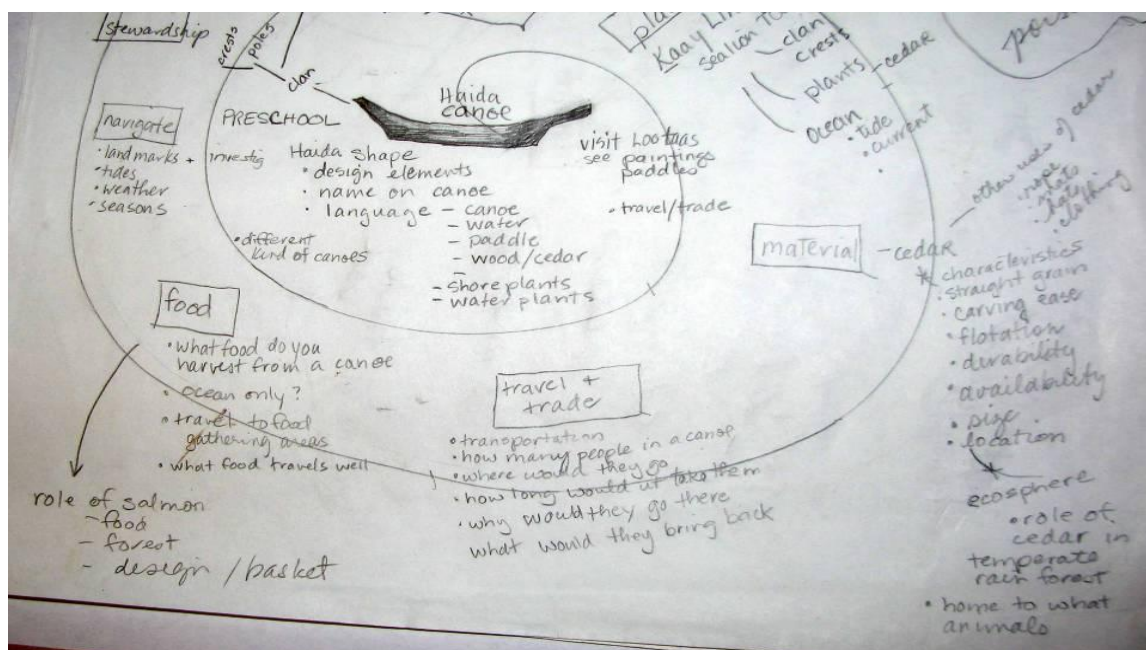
stewardship
crests
poles
clan
Haida canoe
PRESCHOOL
navigate
· land marks + investig
· tides
· weather
· seasons
Haida shape
· design elements
· name on canoe
· language – canoe
– water
– paddle
– wood/cedar
– shore plants
– water plants
· different kind of canoes
visit Lootaas
see paintings paddles
· travel/trade
pla
Kaay Lin
sealion to
clan
crests
plants – cedar
ocean · tide
· current
·
other uses of cedar
· rope
· hats
· clothing
material – cedar
* characteristics
· straight grain
· carving ease
· flotation
· durability
· availability
· size
· location
ecosphere
· role of cedar in temperate rain forest
· home to what animals
food
· what food do you harvest from a canoe
· ocean only?
· travel to food gathering areas
· what food travels well
travel + trade
· transportation
· how many people in a canoe
· where would they go
· how long would it take them
· why would they go there
what would they bring back
role of salmon
– food
– forest
– design / basket
pow